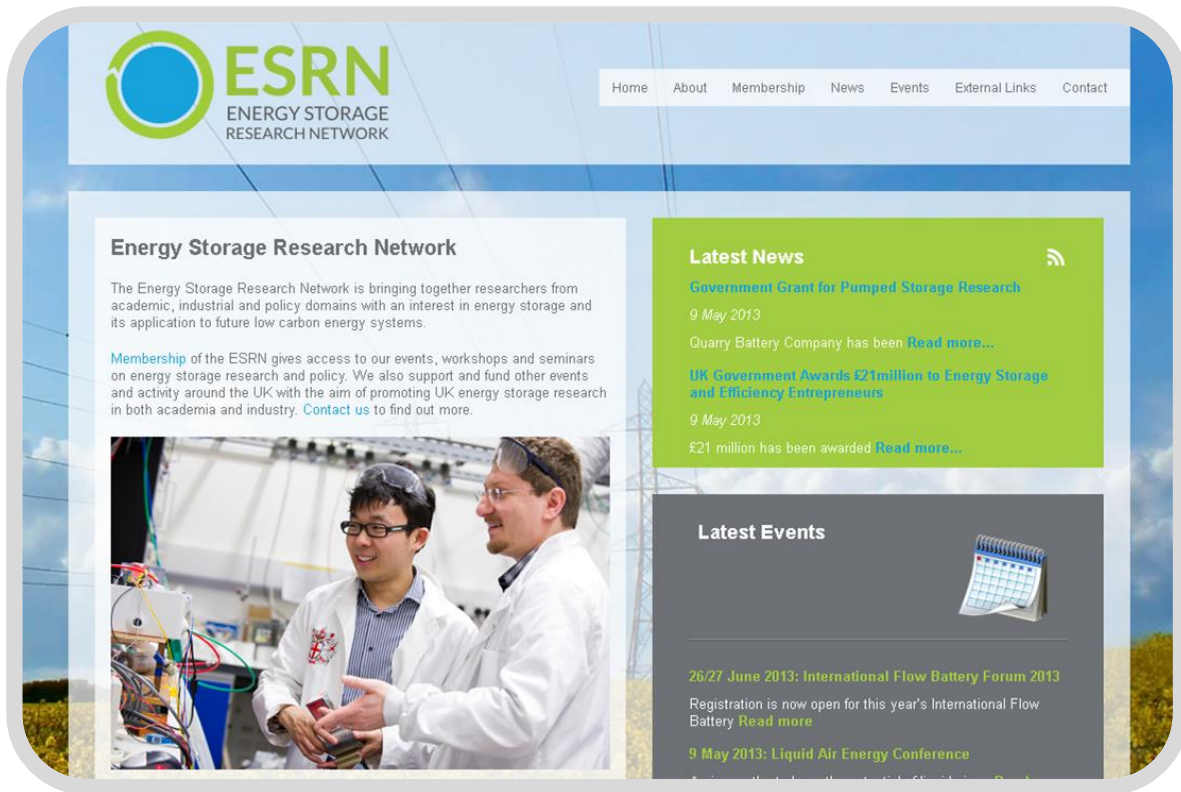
ESRN
ENERGY STORAGE
RESEARCH NETWORK

Home About Membership News Events External Links Contact

Energy Storage Research Network

The Energy Storage Research Network is bringing together researchers from academic, industrial and policy domains with an interest in energy storage and its application to future low carbon energy systems.

Membership of the ESRN gives access to our events, workshops and seminars on energy storage research and policy. We also support and fund other events and activity around the UK with the aim of promoting UK energy storage research in both academia and industry. Contact us to find out more.

Latest News

Government Grant for Pumped Storage Research

9 May 2013

Quarry Battery Company has been Read more...

UK Government Awards £21million to Energy Storage and Efficiency Entrepreneurs

9 May 2013

£21 million has been awarded Read more...

Latest Events

26/27 June 2013: International Flow Battery Forum 2013

Registration is now open for this year's International Flow Battery Read more

9 May 2013: Liquid Air Energy Conference

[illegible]